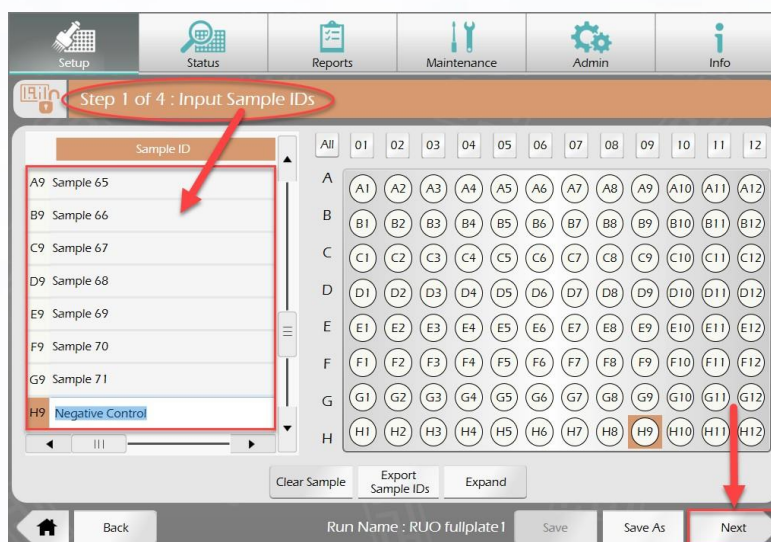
Setup | Status | Reports | Maintenance | Admin | Info

Step 1 of 4 : Input Sample IDs

Sample ID

A9 Sample 65
B9 Sample 66
C9 Sample 67
D9 Sample 68
E9 Sample 69
F9 Sample 70
G9 Sample 71
H9 Negative Control

All 01 02 03 04 05 06 07 08 09 10 11 12

| | | | | | | | | | | | | |
|---|---|---|---|---|---|---|---|---|---|---|---|---|
| A | A1 | A2 | A3 | A4 | A5 | A6 | A7 | A8 | A9 | A10 | A11 | A12 |
| B | B1 | B2 | B3 | B4 | B5 | B6 | B7 | B8 | B9 | B10 | B11 | B12 |
| C | C1 | C2 | C3 | C4 | C5 | C6 | C7 | C8 | C9 | C10 | C11 | C12 |
| D | D1 | D2 | D3 | D4 | D5 | D6 | D7 | D8 | D9 | D10 | D11 | D12 |
| E | E1 | E2 | E3 | E4 | E5 | E6 | E7 | E8 | E9 | E10 | E11 | E12 |
| F | F1 | F2 | F3 | F4 | F5 | F6 | F7 | F8 | F9 | F10 | F11 | F12 |
| G | G1 | G2 | G3 | G4 | G5 | G6 | G7 | G8 | G9 | G10 | G11 | G12 |
| H | H1 | H2 | H3 | H4 | H5 | H6 | H7 | H8 | H9 | H10 | H11 | H12 |

Clear Sample | Export Sample IDs | Expand

Back | Run Name : RUO fullplate1 | Save | Save As | Next